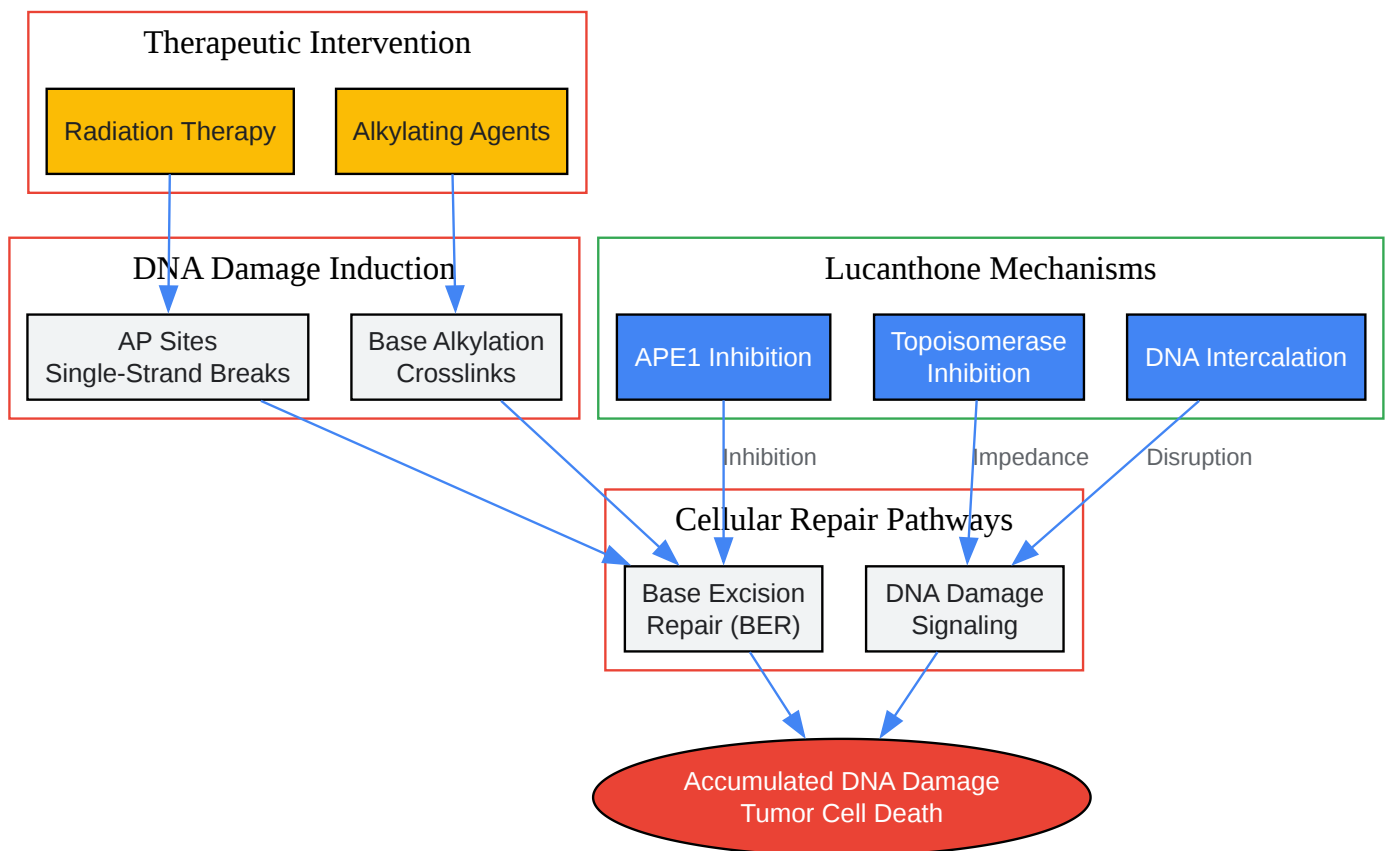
Therapeutic Intervention

Radiation Therapy

Alkylating Agents

DNA Damage Induction

AP Sites
Single-Strand Breaks

Base Alkylation
Crosslinks

Lucanthone Mechanisms

APE1 Inhibition

Topoisomerase
Inhibition

DNA Intercalation

Inhibition

Impedance

Disruption

Cellular Repair Pathways

Base Excision
Repair (BER)

DNA Damage
Signaling

Accumulated DNA Damage
Tumor Cell Death